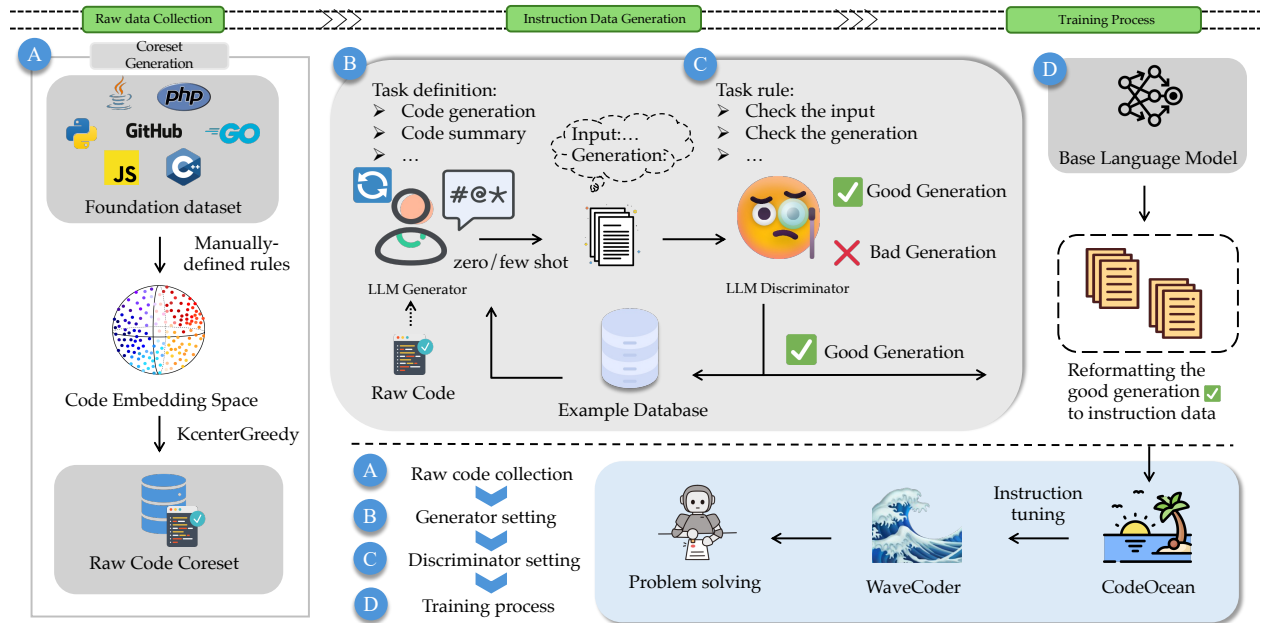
Raw data Collection

Instruction Data Generation

Training Process

A

Coreset Generation

php

GitHub

GO

JS

Foundation dataset

Manually-defined rules

Code Embedding Space

KcenterGreedy

Raw Code Coreset

B

Task definition:
➢ Code generation
➢ Code summary
➢ …

C

Task rule:
➢ Check the input
➢ Check the generation
➢ …

Input:…
Generation:…

#@*

zero/few shot

LLM Generator

Good Generation

Bad Generation

LLM Discriminator

Raw Code

Example Database

Good Generation

D

Base Language Model

Reformatting the good generation to instruction data

A Raw code collection

B Generator setting

C Discriminator setting

D Training process

Problem solving

WaveCoder

Instruction tuning

CodeOcean